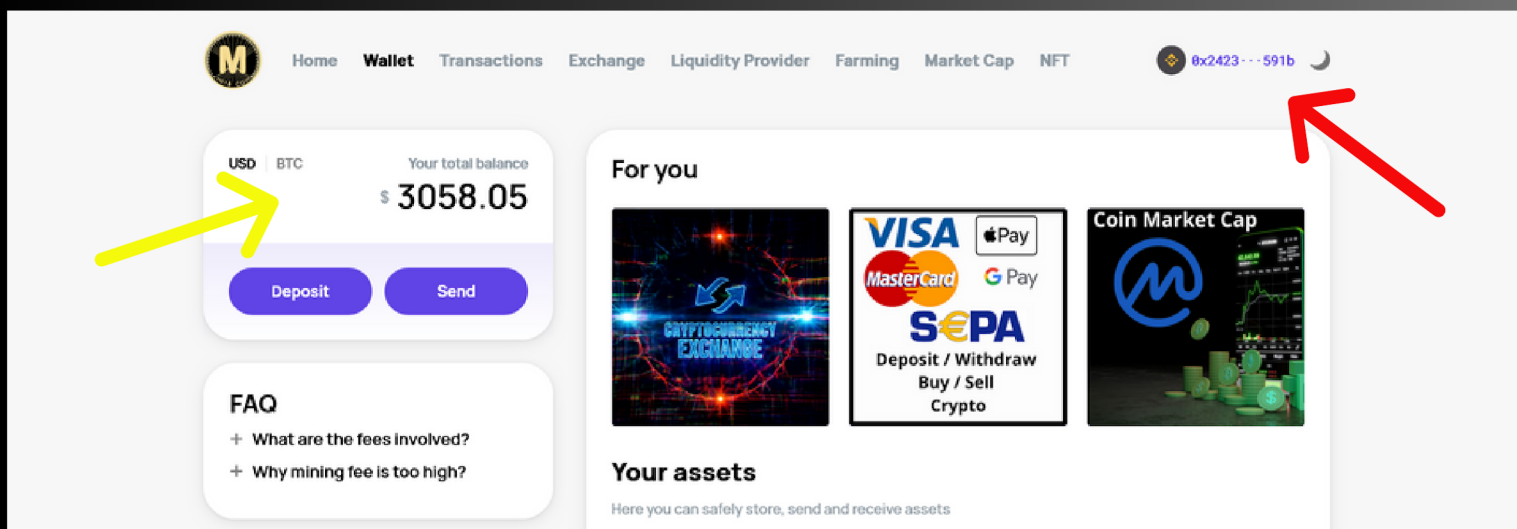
M

Home Wallet Transactions Exchange Liquidity Provider Farming Market Cap NFT

0x2423···591b

USD BTC

Your total balance

$ 3058.05

Deposit Send

FAQ

+ What are the fees involved?

+ Why mining fee is too high?

For you

CRYPTOCURRENCY EXCHANGE

VISA Pay MasterCard G Pay SEPA Deposit / Withdraw Buy / Sell Crypto

Coin Market Cap

Your assets

Here you can safely store, send and receive assets